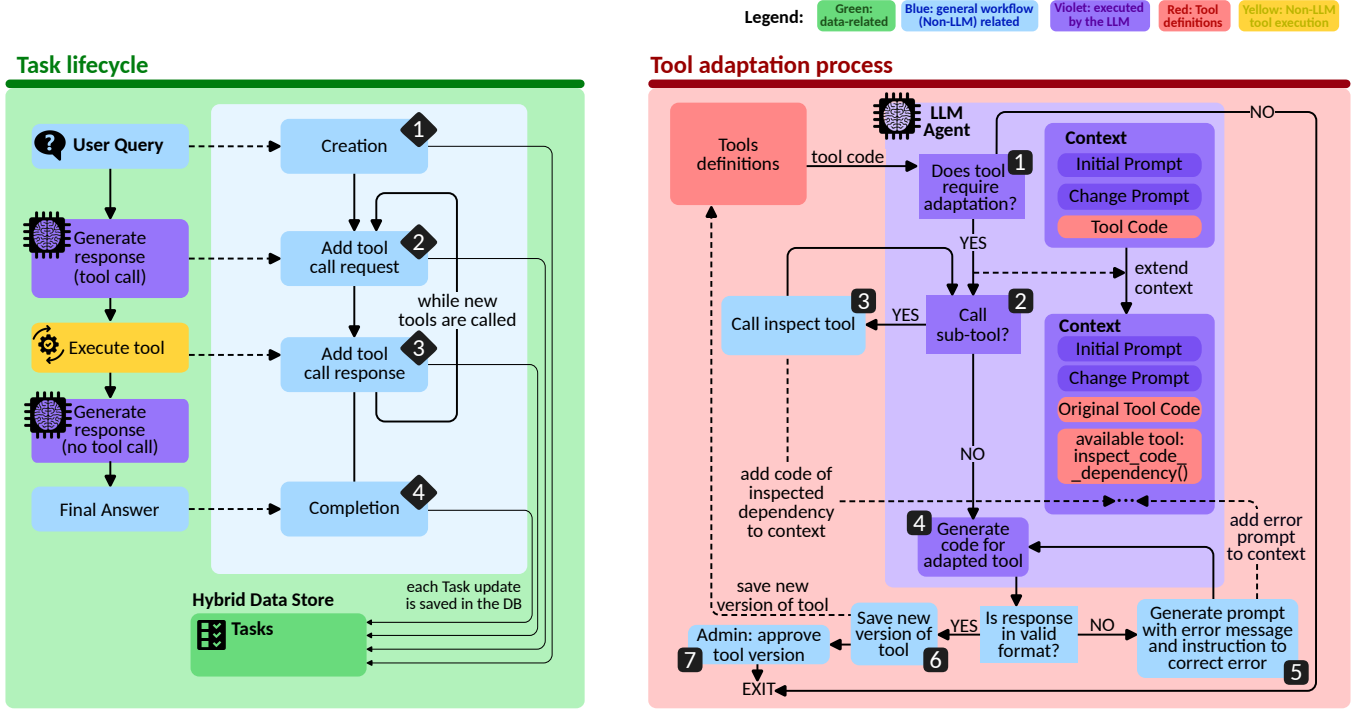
Legend: Green: data-related Blue: general workflow (Non-LLM) related Violet: executed by the LLM Red: Tool definitions Yellow: Non-LLM tool execution

Task lifecycle

User Query
Generate response (tool call)
Execute tool
Generate response (no tool call)
Final Answer

Creation 1
Add tool call request 2
while new tools are called
Add tool call response 3
Completion 4

each Task update is saved in the DB
Hybrid Data Store
Tasks

Tool adaptation process

Tools definitions
tool code
LLM Agent
Does tool require adaptation? 1
NO
YES
Context
Initial Prompt
Change Prompt
Tool Code
extend context
Call sub-tool? 2
YES
Call inspect tool 3
Context
Initial Prompt
Change Prompt
Original Tool Code
available tool: inspect_code_dependency()
NO
add code of inspected dependency to context
add error prompt to context
4 Generate code for adapted tool
save new version of tool
Is response in valid format?
YES
NO
Save new version of tool 6
Generate prompt with error message and instruction to correct error 5
Admin: approve tool version 7
EXIT